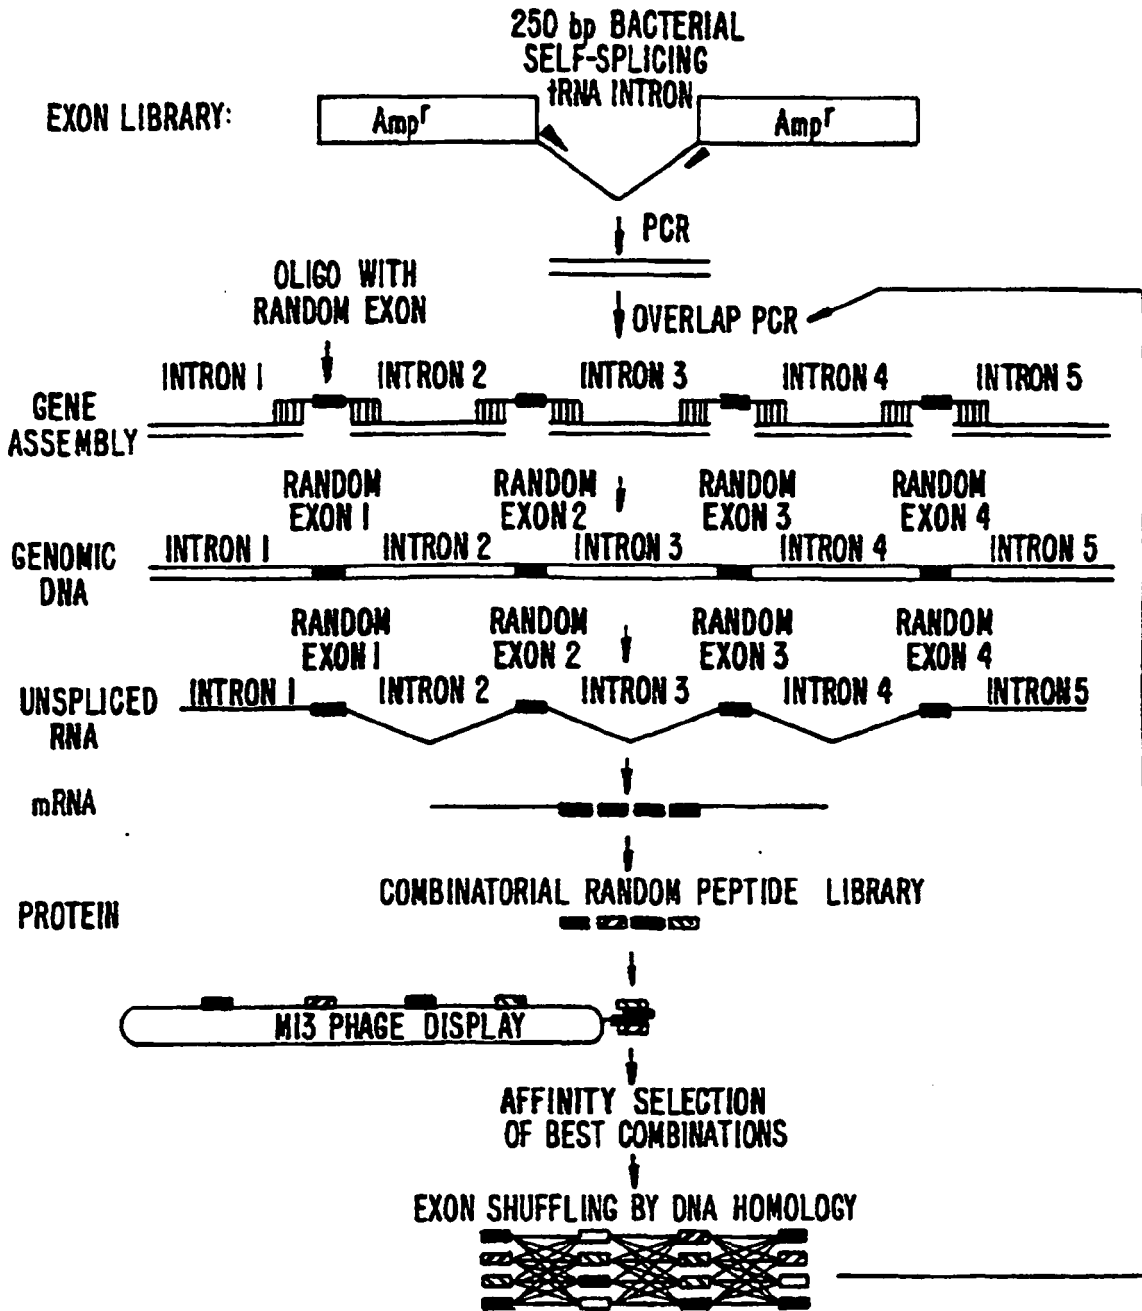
250 bp BACTERIAL SELF-SPLICING tRNA INTRON

EXON LIBRARY:

Amp$^r$

Amp$^r$

PCR

OLIGO WITH RANDOM EXON

OVERLAP PCR

INTRON I

INTRON 2

INTRON 3

INTRON 4

INTRON 5

GENE ASSEMBLY

RANDOM EXON I

RANDOM EXON 2

RANDOM EXON 3

RANDOM EXON 4

GENOMIC DNA

INTRON I

INTRON 2

INTRON 3

INTRON 4

INTRON 5

RANDOM EXON I

RANDOM EXON 2

RANDOM EXON 3

RANDOM EXON 4

UNSPLICED RNA

INTRON I

INTRON 2

INTRON 3

INTRON 4

INTRON5

mRNA

COMBINATORIAL RANDOM PEPTIDE LIBRARY

PROTEIN

MI3 PHAGE DISPLAY

AFFINITY SELECTION OF BEST COMBINATIONS

EXON SHUFFLING BY DNA HOMOLOGY